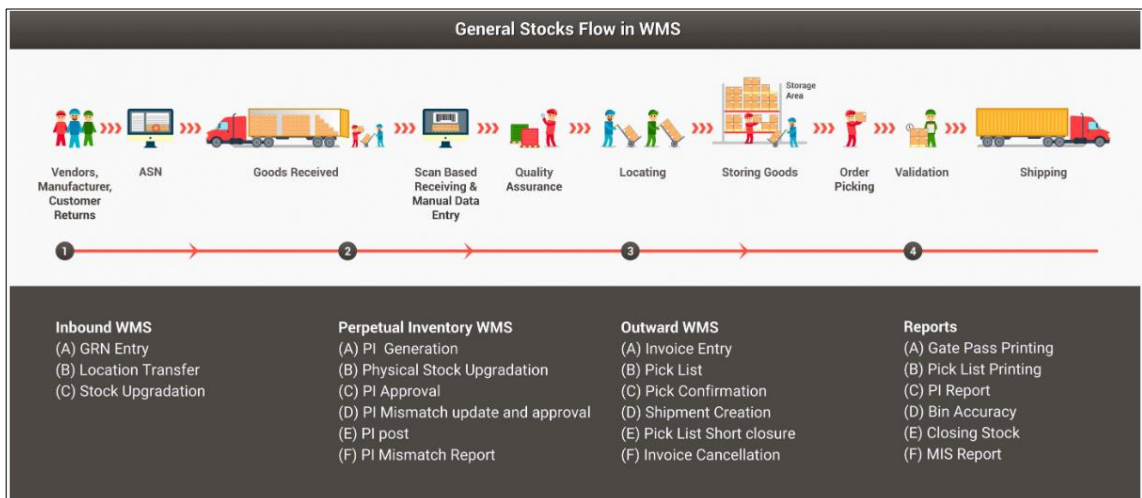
General Stocks Flow in WMS

Storage Area

Vendors, Manufacturer, Customer Returns

ASN

Goods Received

Scan Based Receiving & Manual Data Entry

Quality Assurance

Locating

Storing Goods

Order Picking

Validation

Shipping

1

2

3

4

Inbound WMS
(A) GRN Entry
(B) Location Transfer
(C) Stock Upgradation

Perpetual Inventory WMS
(A) PI Generation
(B) Physical Stock Upgradation
(C) PI Approval
(D) PI Mismatch update and approval
(E) PI post
(F) PI Mismatch Report

Outward WMS
(A) Invoice Entry
(B) Pick List
(C) Pick Confirmation
(D) Shipment Creation
(E) Pick List Short closure
(F) Invoice Cancellation

Reports
(A) Gate Pass Printing
(B) Pick List Printing
(C) PI Report
(D) Bin Accuracy
(E) Closing Stock
(F) MIS Report